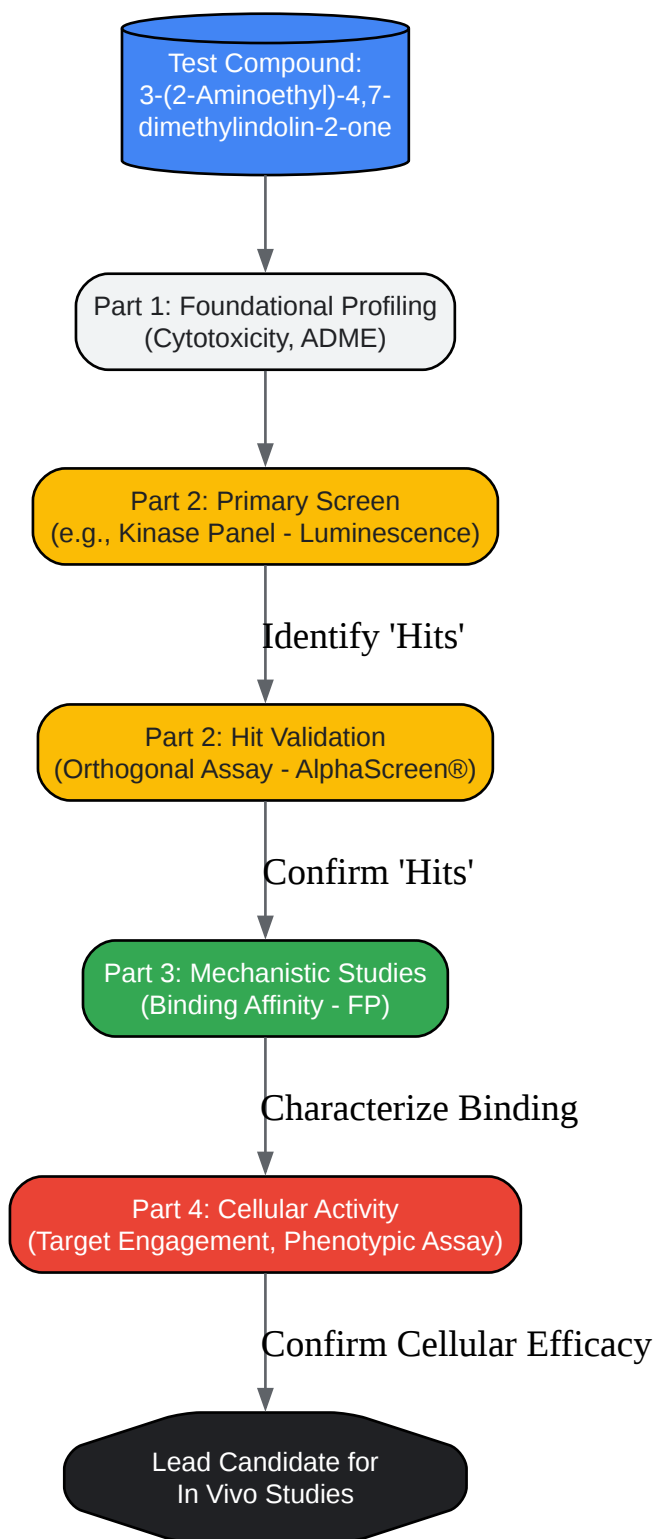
Test Compound:
3-(2-Aminoethyl)-4,7-dimethylindolin-2-one

Part 1: Foundational Profiling
(Cytotoxicity, ADME)

Part 2: Primary Screen
(e.g., Kinase Panel - Luminescence)

Identify 'Hits'

Part 2: Hit Validation
(Orthogonal Assay - AlphaScreen®)

Confirm 'Hits'

Part 3: Mechanistic Studies
(Binding Affinity - FP)

Characterize Binding

Part 4: Cellular Activity
(Target Engagement, Phenotypic Assay)

Confirm Cellular Efficacy

Lead Candidate for
In Vivo Studies